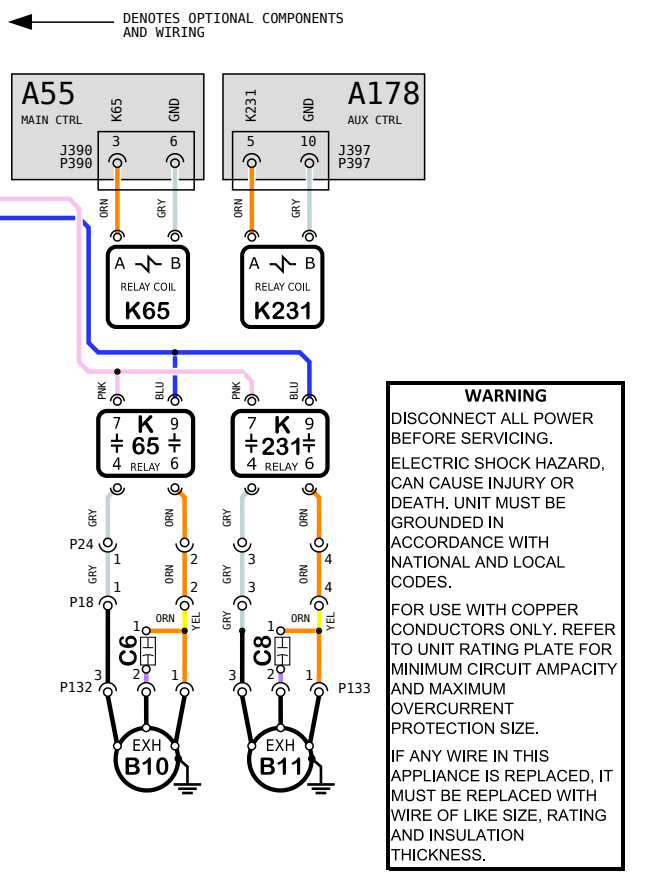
DENOTES OPTIONAL COMPONENTS AND WIRING

A55
MAIN CTRL
K65
GND
3
6
J390
P390

K231
GND
A178
AUX CTRL
5
10
J397
P397

ORN
GRY
ORN
GRY

A
B
RELAY COIL
K65

A
B
RELAY COIL
K231

PNK
BLU
PNK
BLU

7
K
9
65
4
RELAY
6

7
K
9
231
4
RELAY
6

GRY
ORN
GRY
ORN
P24
1
2
3
4
1
2
3
4
GRY
ORN
GRY
ORN
P18
1
2
3
4
ORN
YEL
ORN
YEL
GRY
GRY
C6
1
2
C8
1
2
3
2
1
3
2
1
P132
P133
EXH
B10
EXH
B11

WARNING
DISCONNECT ALL POWER BEFORE SERVICING.

ELECTRIC SHOCK HAZARD, CAN CAUSE INJURY OR DEATH. UNIT MUST BE GROUNDED IN ACCORDANCE WITH NATIONAL AND LOCAL CODES.

FOR USE WITH COPPER CONDUCTORS ONLY. REFER TO UNIT RATING PLATE FOR MINIMUM CIRCUIT AMPACITY AND MAXIMUM OVERCURRENT PROTECTION SIZE.

IF ANY WIRE IN THIS APPLIANCE IS REPLACED, IT MUST BE REPLACED WITH WIRE OF LIKE SIZE, RATING AND INSULATION THICKNESS.